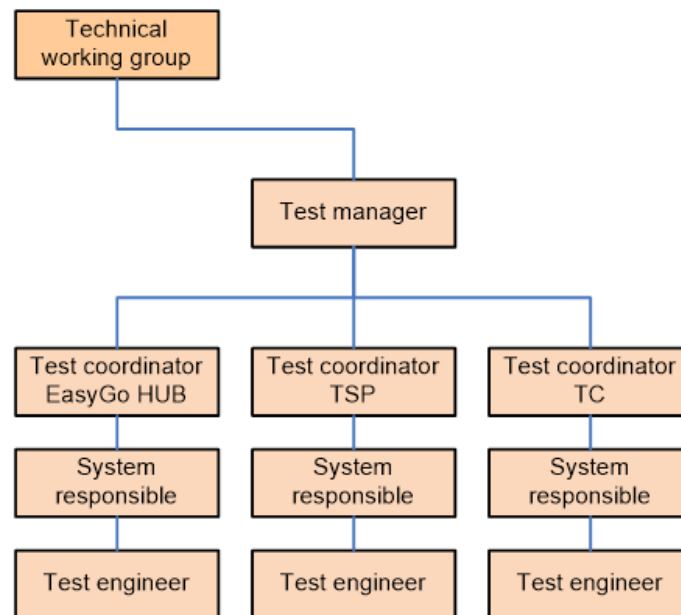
Technical working group

Test manager

Test coordinator EasyGo HUB

Test coordinator TSP

Test coordinator TC

System responsible

System responsible

System responsible

Test engineer

Test engineer

Test engineer